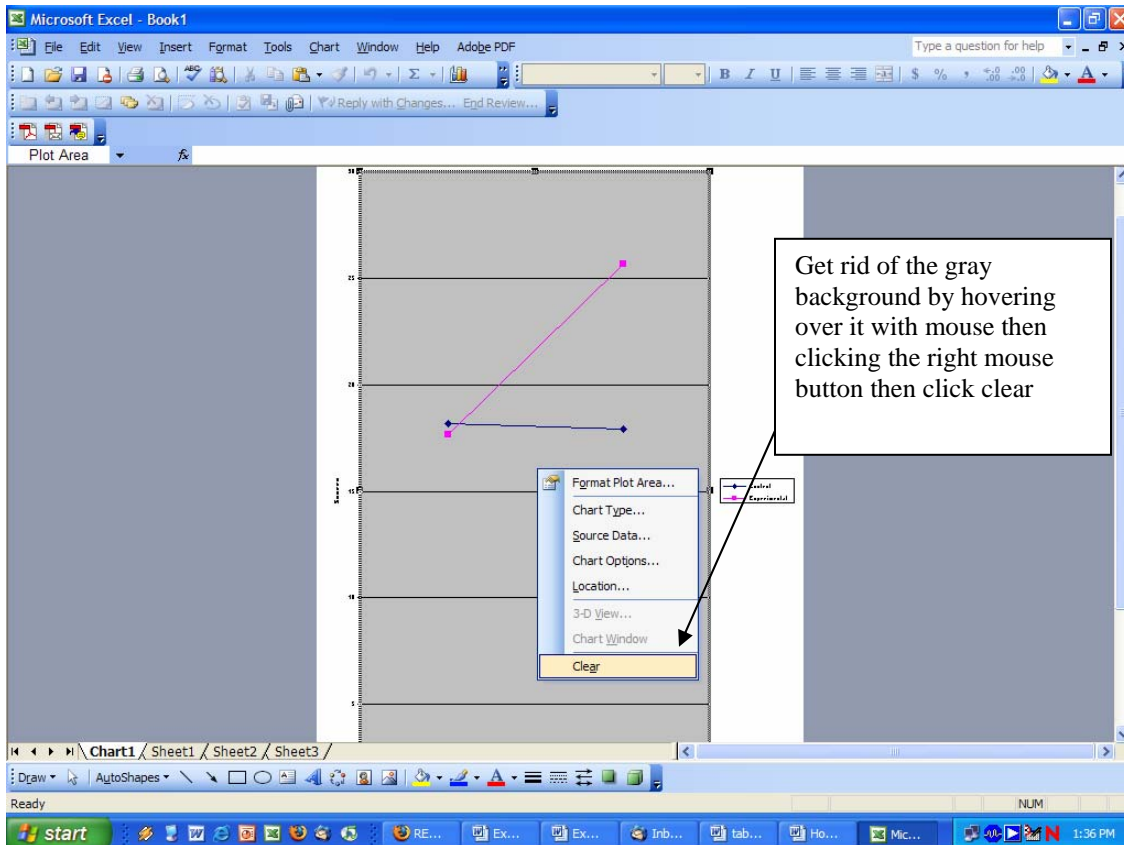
Microsoft Excel - Book1

File Edit View Insert Format Tools Chart Window Help Adobe PDF

Type a question for help

Reply with Changes... End Review...

Plot Area

Get rid of the gray background by hovering over it with mouse then clicking the right mouse button then click clear

Format Plot Area...
Chart Type...
Source Data...
Chart Options...
Location...
3-D View...
Chart Window
Clear

Control
Experimental

Chart1 Sheet1 Sheet2 Sheet3

Draw AutoShapes

Ready

NUM

start RE... Ex... Ex... Inb... tab... Ho... Mic... 1:36 PM